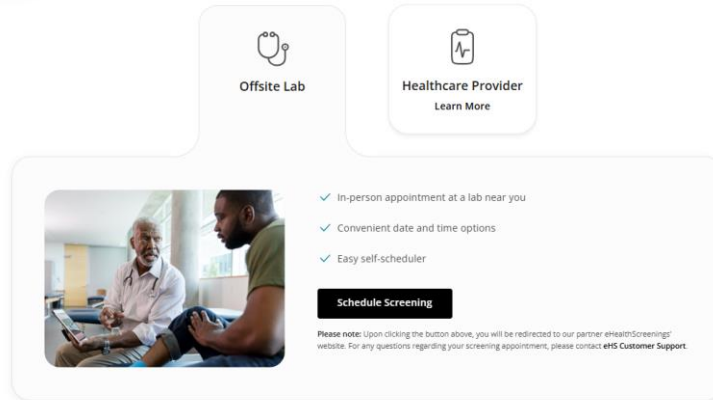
Offsite Lab

Healthcare Provider
Learn More

In-person appointment at a lab near you

Convenient date and time options

Easy self-scheduler

Schedule Screening

Please note: Upon clicking the button above, you will be redirected to our partner eHealthScreenings' website. For any questions regarding your screening appointment, please contact eHS Customer Support.